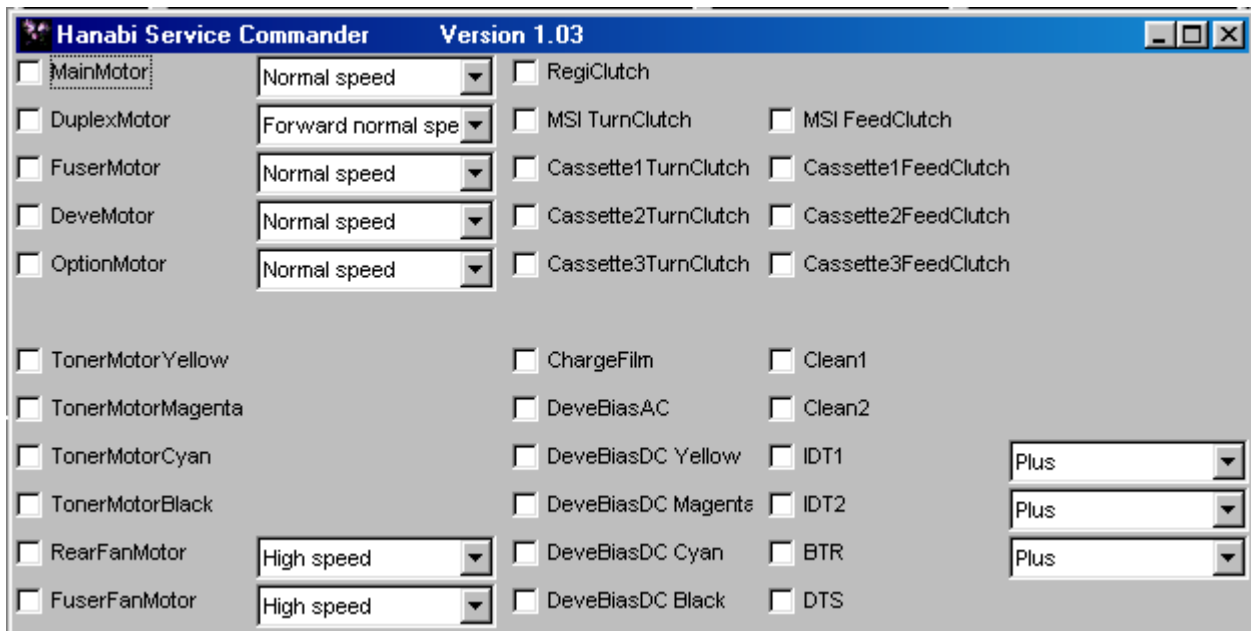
Hanabi Service Commander Version 1.03

MainMotor
Normal speed
RegiClutch

DuplexMotor
Forward normal spe
MSI TurnClutch
MSI FeedClutch

FuserMotor
Normal speed
Cassette1TurnClutch
Cassette1FeedClutch

DeveMotor
Normal speed
Cassette2TurnClutch
Cassette2FeedClutch

OptionMotor
Normal speed
Cassette3TurnClutch
Cassette3FeedClutch

TonerMotorYellow
ChargeFilm
Clean1

TonerMotorMagenta
DeveBiasAC
Clean2

TonerMotorCyan
DeveBiasDC Yellow
IDT1
Plus

TonerMotorBlack
DeveBiasDC Magenta
IDT2
Plus

RearFanMotor
High speed
DeveBiasDC Cyan
BTR
Plus

FuserFanMotor
High speed
DeveBiasDC Black
DTS